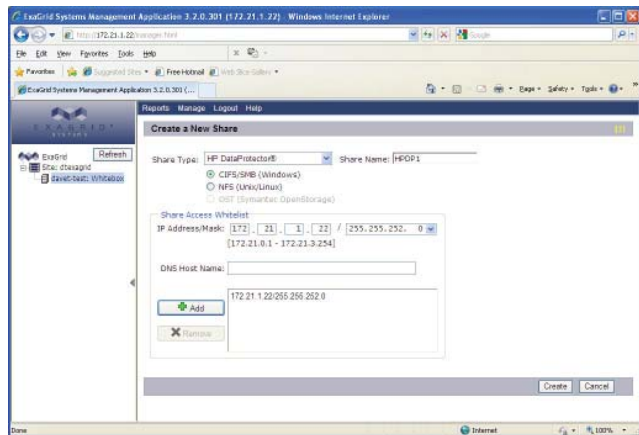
ExaGrid Systems Management Application 3.2.0.301 (172.21.1.22) - Windows Internet Explorer

http://172.21.1.22/manager.html

Google

File Edit View Favorites Tools Help

Favorites Suggested Sites Free Hotmail Web Slice Gallery

ExaGrid Systems Management Application 3.2.0.301 (...

Page Safety Tools

EXAGRID

Reports Manage Logout Help

Create a New Share

ExaGrid Refresh

Site: dtexagrid

davet-test: Whitebox

Share Type: HP DataProtector® Share Name: HPDP1

CIFS/SMB (Windows)

NFS (Unix/Linux)

OST (Symantec OpenStorage)

Share Access Whitelist

IP Address/Mask: 172 . 21 . 1 . 22 / 255.255.252. 0

[172.21.0.1 - 172.21.3.254]

DNS Host Name:

Add

Remove

172.21.1.22/255.255.252.0

Create Cancel

Done Internet 100%